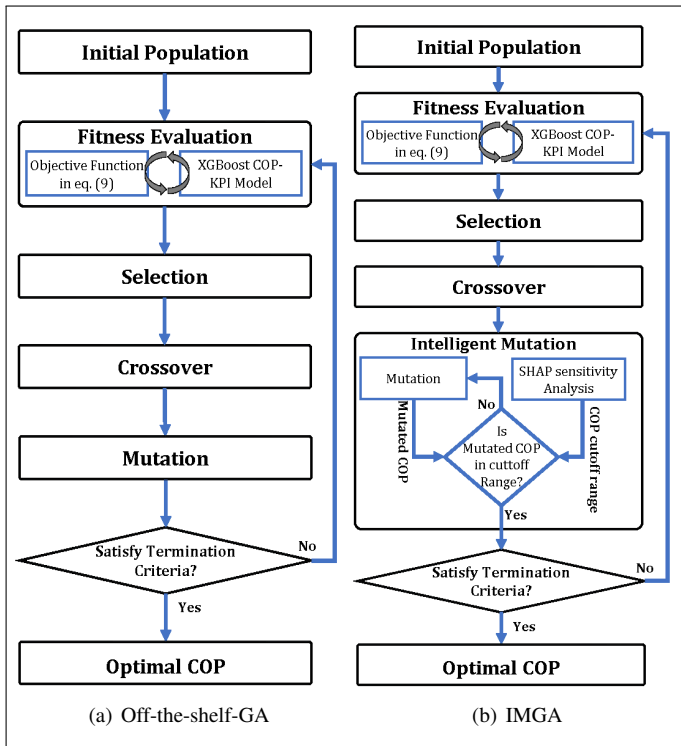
Initial Population

Fitness Evaluation

Objective Function in eq. (9)

XGBoost COP-KPI Model

Selection

Crossover

Mutation

Satisfy Termination Criteria?

No

Yes

Optimal COP

(a) Off-the-shelf-GA

Initial Population

Fitness Evaluation

Objective Function in eq. (9)

XGBoost COP-KPI Model

Selection

Crossover

Intelligent Mutation

Mutation

SHAP sensitivity Analysis

No

Mutated COP

Is Mutated COP in cutoff Range?

COP cutoff range

Yes

Satisfy Termination Criteria?

No

Yes

Optimal COP

(b) IMGA